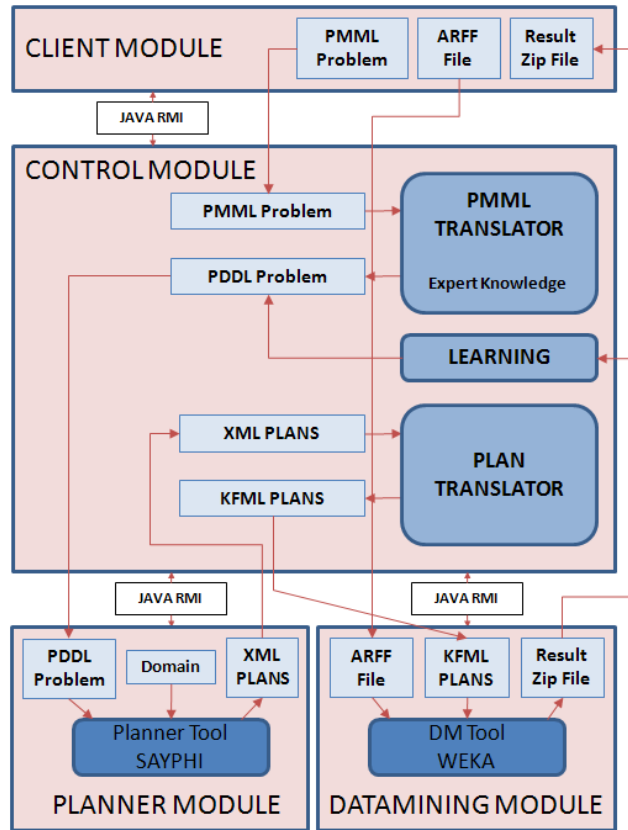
CLIENT MODULE

PMML Problem

ARFF File

Result Zip File

JAVA RMI

CONTROL MODULE

PMML Problem

PMML TRANSLATOR

Expert Knowledge

PDDL Problem

LEARNING

XML PLANS

PLAN TRANSLATOR

KFML PLANS

JAVA RMI

JAVA RMI

PDDL Problem

Domain

XML PLANS

Planner Tool SAYPHI

PLANNER MODULE

ARFF File

KFML PLANS

Result Zip File

DM Tool WEKA

DATAMINING MODULE